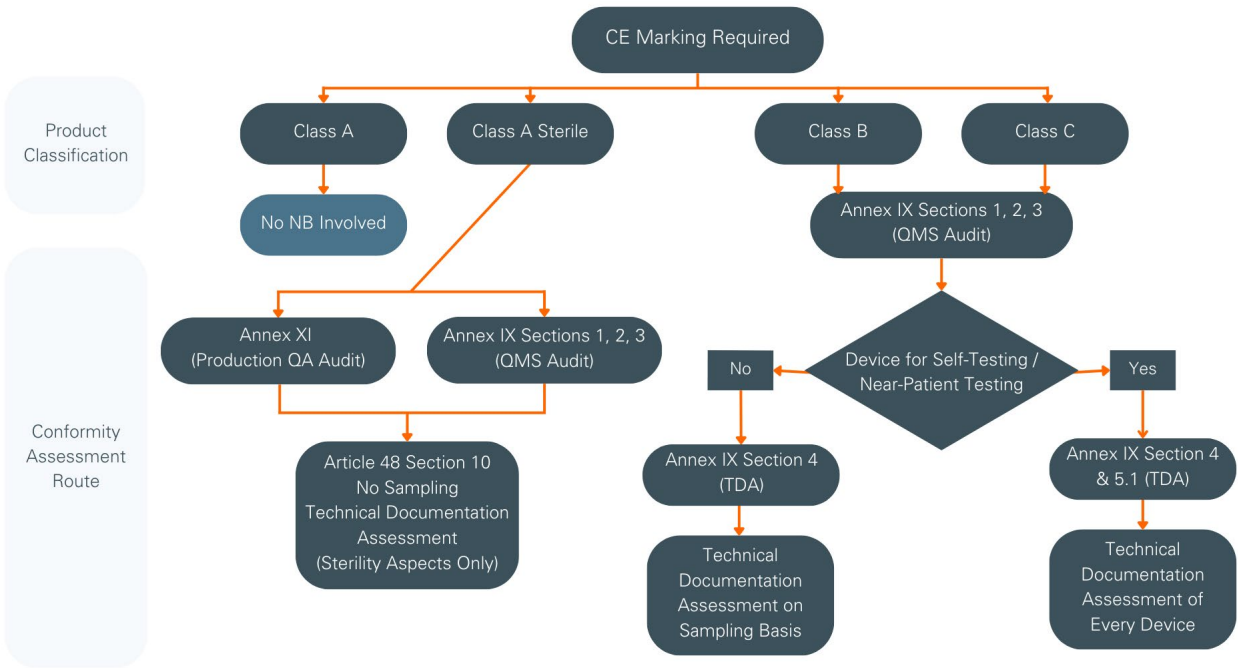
CE Marking Required

Product Classification

Class A

Class A Sterile

Class B

Class C

No NB Involved

Annex IX Sections 1, 2, 3 (QMS Audit)

Conformity Assessment Route

Annex XI (Production QA Audit)

Annex IX Sections 1, 2, 3 (QMS Audit)

No

Device for Self-Testing / Near-Patient Testing

Yes

Article 48 Section 10 No Sampling Technical Documentation Assessment (Sterility Aspects Only)

Annex IX Section 4 (TDA)

Annex IX Section 4 & 5.1 (TDA)

Technical Documentation Assessment on Sampling Basis

Technical Documentation Assessment of Every Device